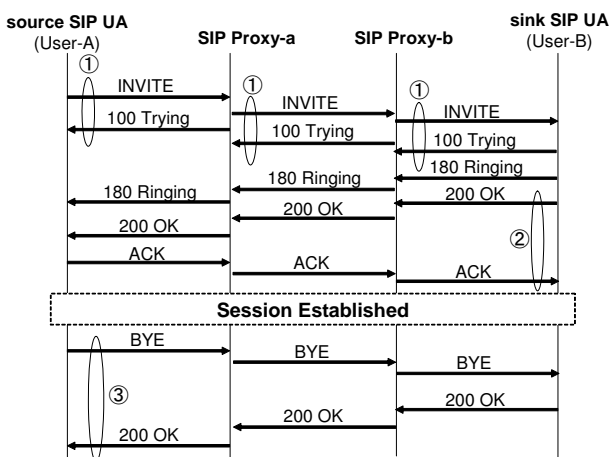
source SIP UA
(User-A)

SIP Proxy-a

SIP Proxy-b

sink SIP UA
(User-B)

①
INVITE
100 Trying

①
INVITE
100 Trying

①
INVITE
100 Trying
180 Ringing

180 Ringing
180 Ringing
200 OK
200 OK
200 OK
②
ACK
ACK
ACK

Session Established

BYE
BYE
BYE
③
200 OK
200 OK
200 OK